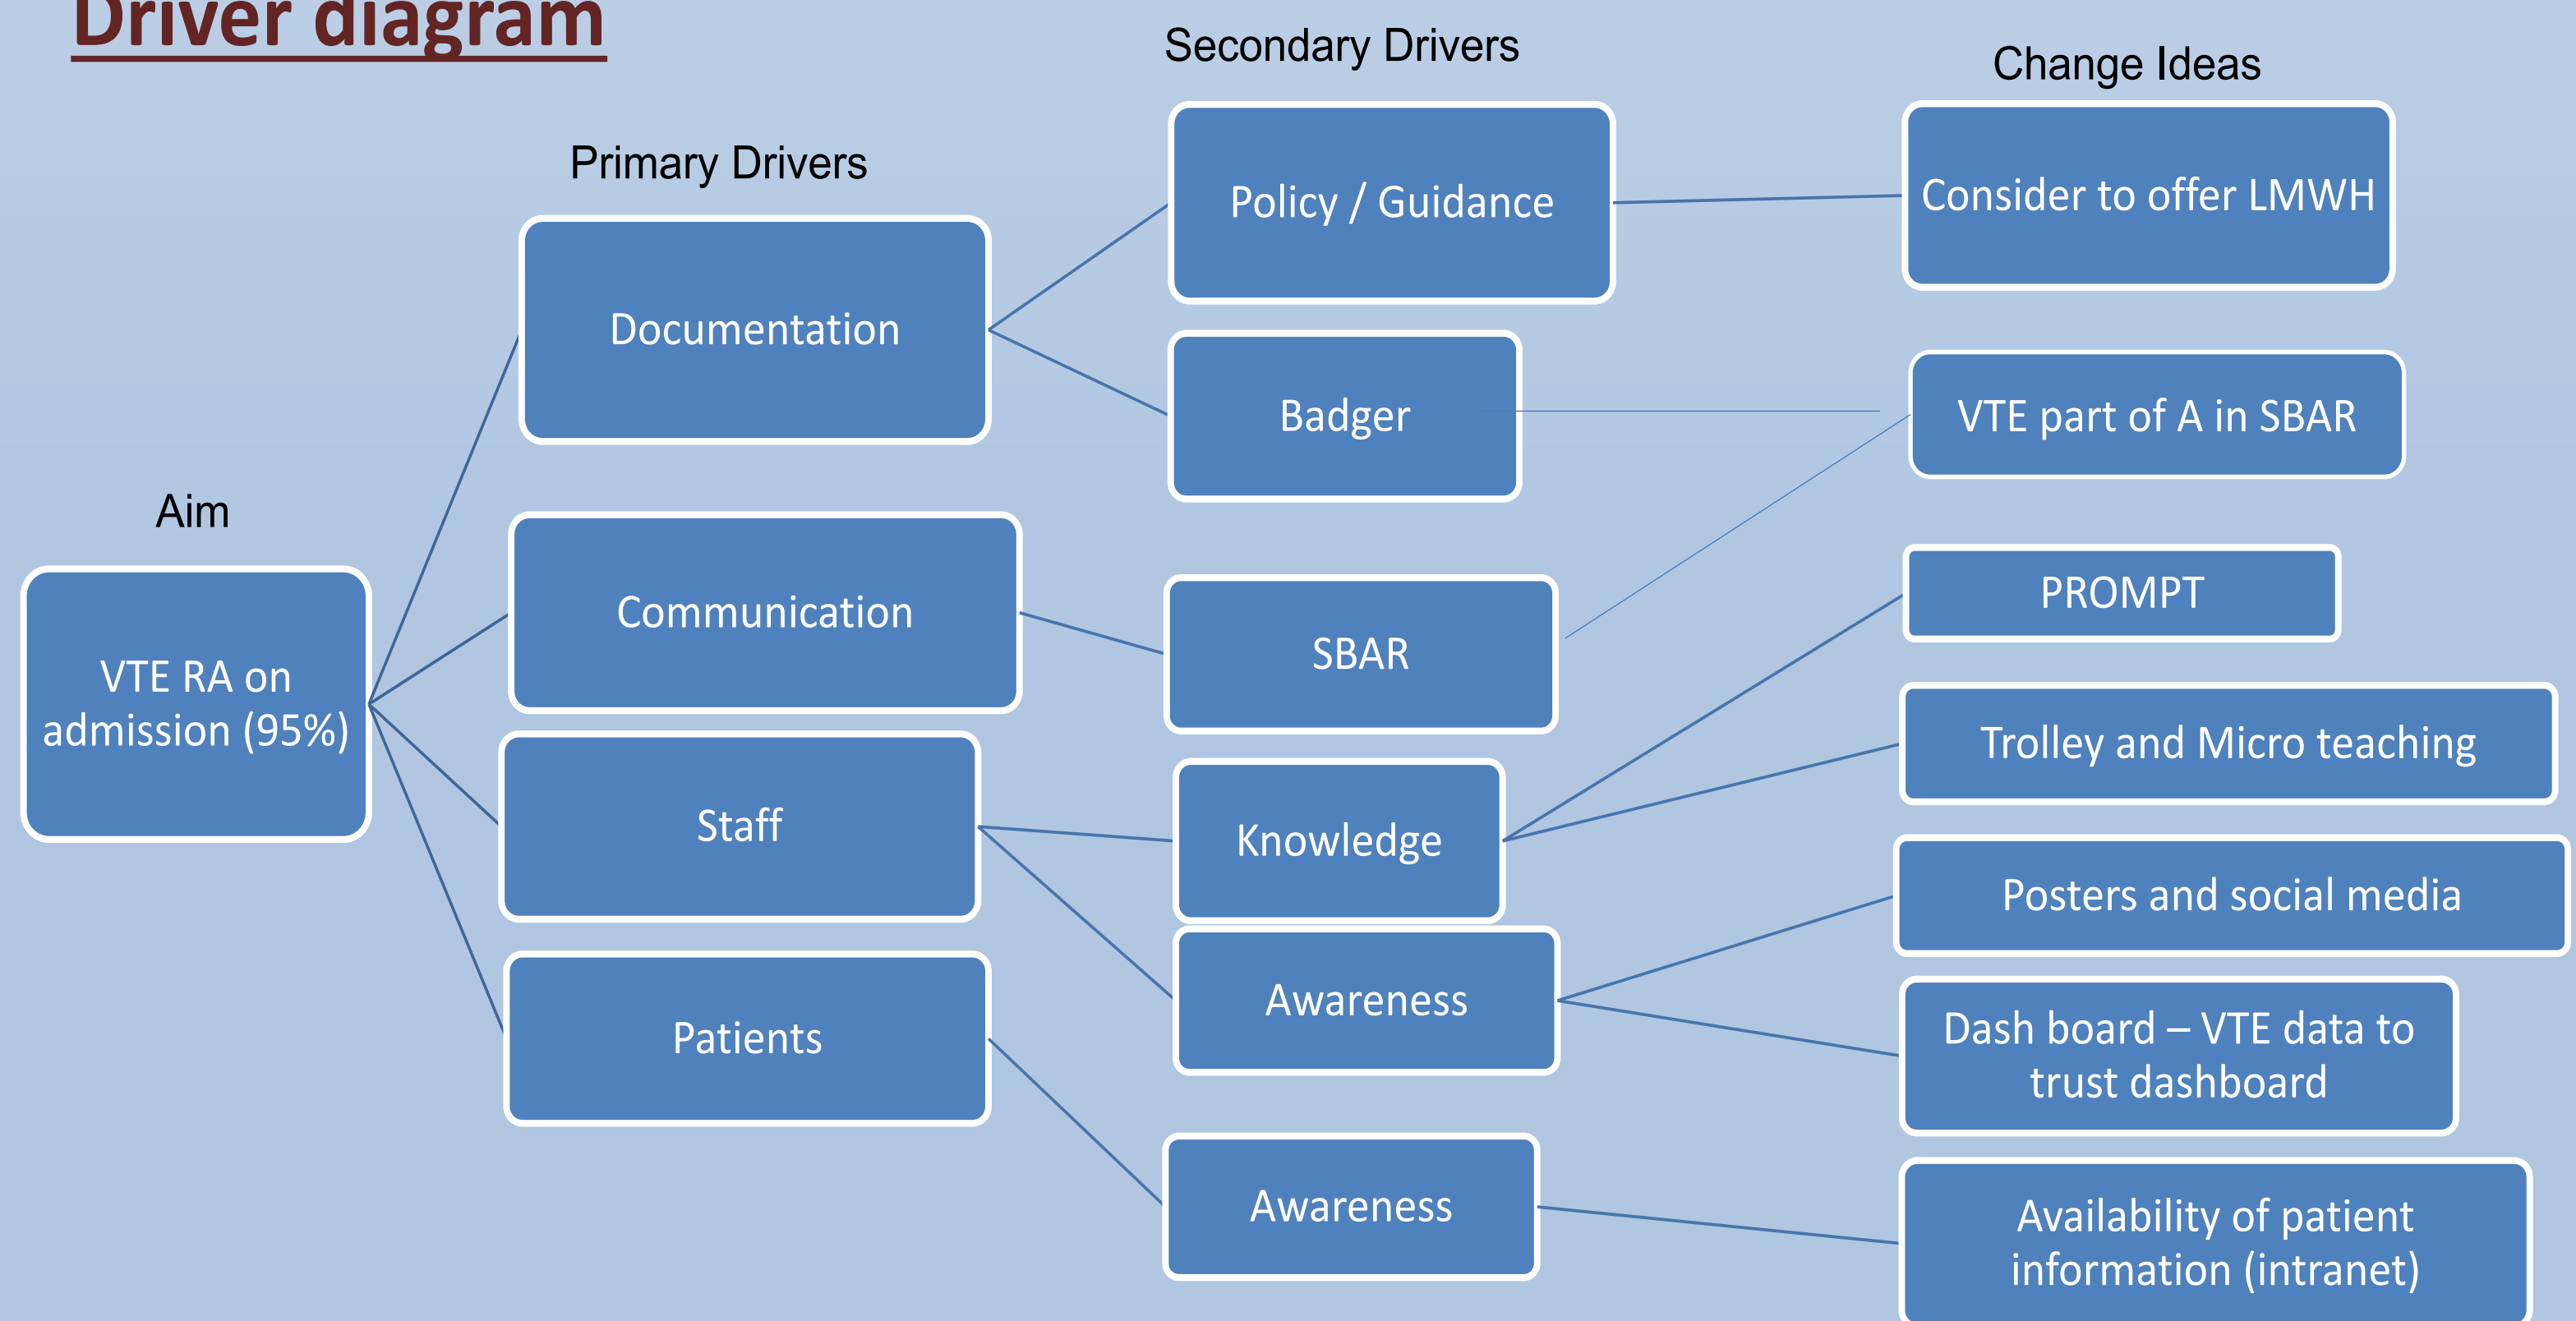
Driver diagram

Aim

VTE RA on admission (95%)

Primary Drivers

Documentation

Communication

Staff

Patients

Secondary Drivers

Policy / Guidance

Badger

SBAR

Knowledge

Awareness

Awareness

Change Ideas

Consider to offer LMWH

VTE part of A in SBAR

PROMPT

Trolley and Micro teaching

Posters and social media

Dash board – VTE data to trust dashboard

Availability of patient information (intranet)